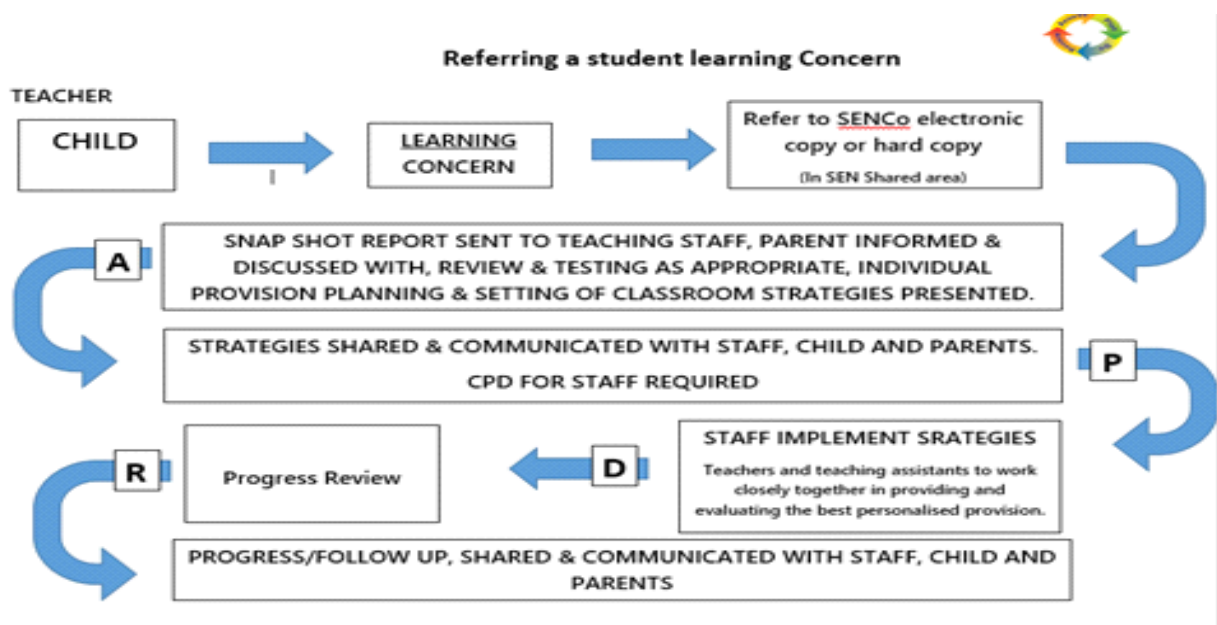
Referring a student learning Concern

TEACHER

CHILD

LEARNING CONCERN

Refer to SENCo electronic copy or hard copy
(In SEN Shared area)

A

SNAP SHOT REPORT SENT TO TEACHING STAFF, PARENT INFORMED & DISCUSSED WITH, REVIEW & TESTING AS APPROPRIATE, INDIVIDUAL PROVISION PLANNING & SETTING OF CLASSROOM STRATEGIES PRESENTED.

STRATEGIES SHARED & COMMUNICATED WITH STAFF, CHILD AND PARENTS.
CPD FOR STAFF REQUIRED

P

STAFF IMPLEMENT SRATEGIES
Teachers and teaching assistants to work closely together in providing and evaluating the best personalised provision.

D

Progress Review

R

PROGRESS/FOLLOW UP, SHARED & COMMUNICATED WITH STAFF, CHILD AND PARENTS